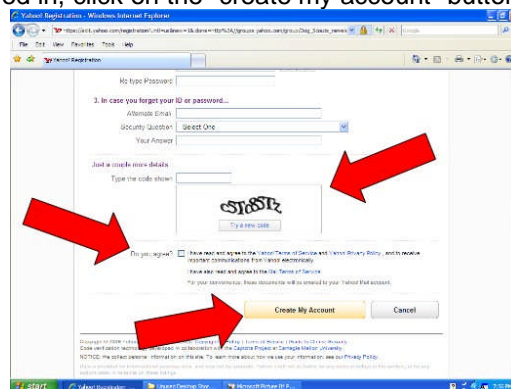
ed in, click on the "create my account" button

Yahoo! Registration - Windows Internet Explorer

File Edit View Favorites Tools Help

Yahoo! Registration

Re-type Password

3. In case you forget your ID or password...

Alternate Email

Security Question Select One

Your Answer

Just a couple more details...

Type the code shown

Try a new code

Do you agree? I have read and agree to the Yahoo! Terms of Service and Yahoo! Privacy Policy, and to receive important communications from Yahoo! electronically.

I have also read and agree to the Mail Terms of Service

For your convenience, these documents will be emailed to your Yahoo! Mail account.

Create My Account

Cancel

start

Yahoo! Registration

Microsoft Picture It! P...